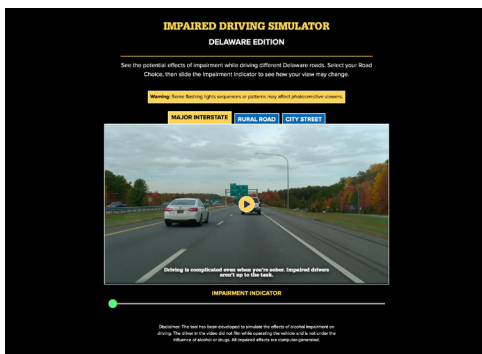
IMPAIRED DRIVING SIMULATOR

DELAWARE EDITION

See the potential effects of impairment while driving different Delaware roads. Select your Road Choice, then slide the Impairment Indicator to see how your view may change.

Warning: Some flashing lights sequences or patterns may affect photosensitive viewers.

MAJOR INTERSTATE RURAL ROAD CITY STREET

Driving is complicated even when you're sober. Impaired drivers aren't up to the task.

IMPAIRMENT INDICATOR

Disclaimer: This tool has been developed to simulate the effects of alcohol impairment on driving. The driver in the video did not film while operating the vehicle and is not under the influence of alcohol or drugs. All impaired effects are computer-generated.